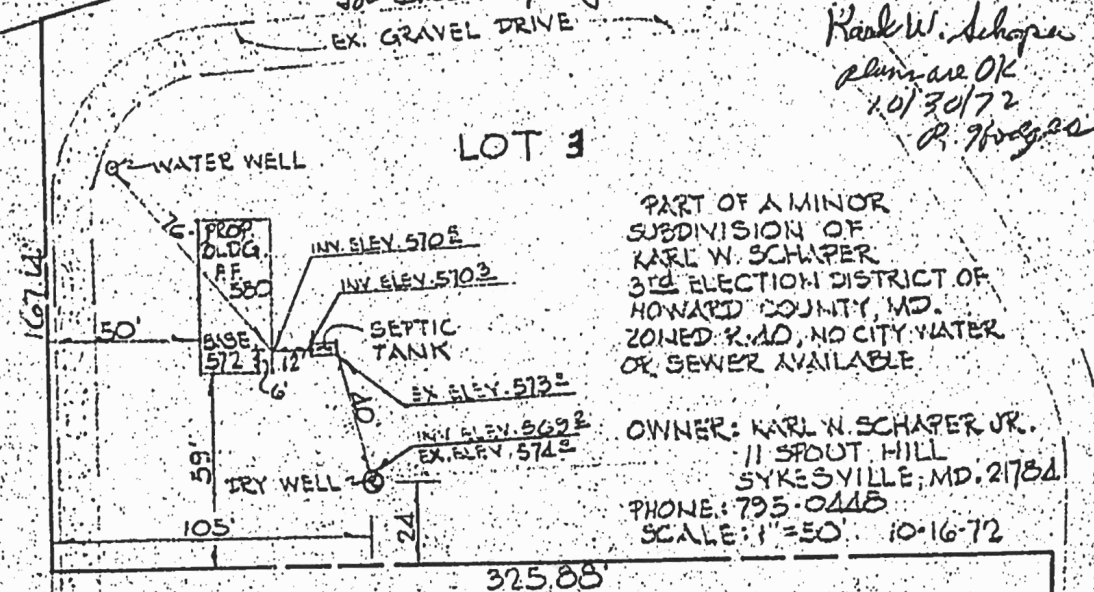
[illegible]
EX. GRAVEL DRIVE

Karl W. Schaper
elim are OK
10/30/72
R. Hodges

LOT 3

WATER WELL

76'

PROP. BLDG. F.F. 580

INV. ELEV. 570.5

INV. ELEV. 570.3

167.44'

50'

BASE 572

12'

SEPTIC TANK

6'

EX. ELEV. 573.0

40'

INV. ELEV. 569.2

EX. ELEV. 574.0

59'

DRY WELL

105'

24'

325.88'

PART OF A MINOR SUBDIVISION OF KARL W. SCHAPER 3rd ELECTION DISTRICT OF HOWARD COUNTY, MD. ZONED R.40, NO CITY WATER OR SEWER AVAILABLE

OWNER: KARL W. SCHAPER JR.
11 SPOUT HILL
SYKESVILLE, MD. 21784
PHONE: 795-0448
SCALE: 1"=50' 10-16-72